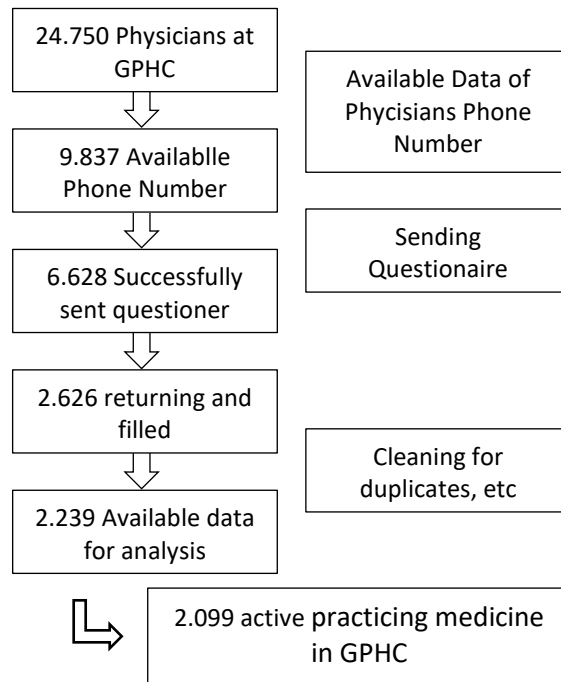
24.750 Physicians at GPHC

Available Data of Phycisians Phone Number

9.837 Availblle Phone Number

Sending Questionaire

6.628 Successfully sent questioner

2.626 returning and filled

Cleaning for duplicates, etc

2.239 Available data for analysis

2.099 active practicing medicine in GPHC